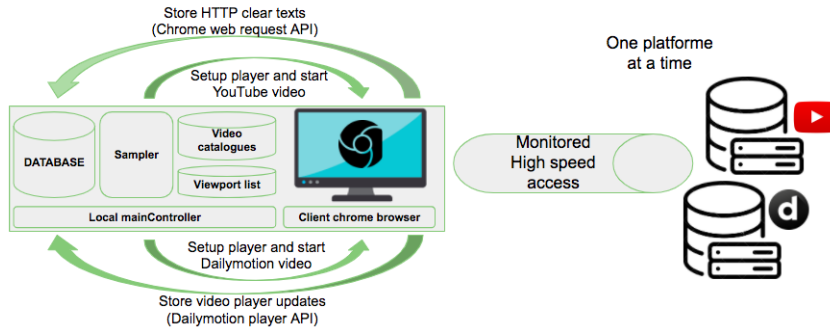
Store HTTP clear texts
(Chrome web request API)

Setup player and start
YouTube video

One platforme
at a time

DATABASE

Sampler

Video
catalogues

Viewport list

Local mainController

Client chrome browser

Monitored
High speed
access

Setup player and start
Dailymotion video

Store video player updates
(Dailymotion player API)